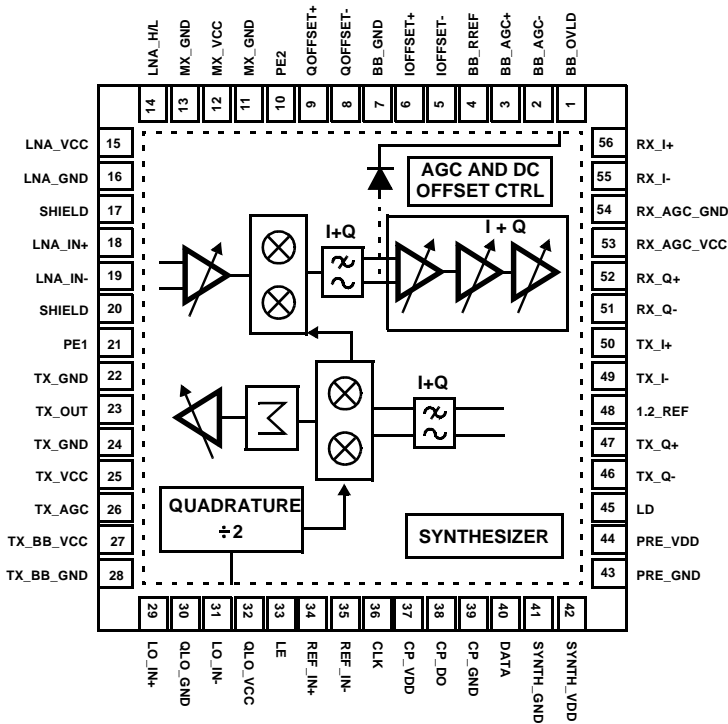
LNA_H/L 14
MX_GND 13
MX_VCC 12
MX_GND 11
PE2 10
QOFFSET+ 9
QOFFSET- 8
BB_GND 7
IOFFSET+ 6
IOFFSET- 5
BB_RREF 4
BB_AGC+ 3
BB_AGC- 2
BB_OVLD 1

LNA_VCC 15
LNA_GND 16
SHIELD 17
LNA_IN+ 18
LNA_IN- 19
SHIELD 20
PE1 21
TX_GND 22
TX_OUT 23
TX_GND 24
TX_VCC 25
TX_AGC 26
TX_BB_VCC 27
TX_BB_GND 28

56 RX_I+
55 RX_I-
54 RX_AGC_GND
53 RX_AGC_VCC
52 RX_Q+
51 RX_Q-
50 TX_I+
49 TX_I-
48 1.2_REF
47 TX_Q+
46 TX_Q-
45 LD
44 PRE_VDD
43 PRE_GND

AGC AND DC OFFSET CTRL

I+Q

I + Q

I+Q

QUADRATURE ÷2

SYNTHESIZER

29 LO_IN+
30 QLO_GND
31 LO_IN-
32 QLO_VCC
33 LE
34 REF_IN+
35 REF_IN-
36 CLK
37 CP_VDD
38 CP_DO
39 CP_GND
40 DATA
41 SYNTH_GND
42 SYNTH_VDD